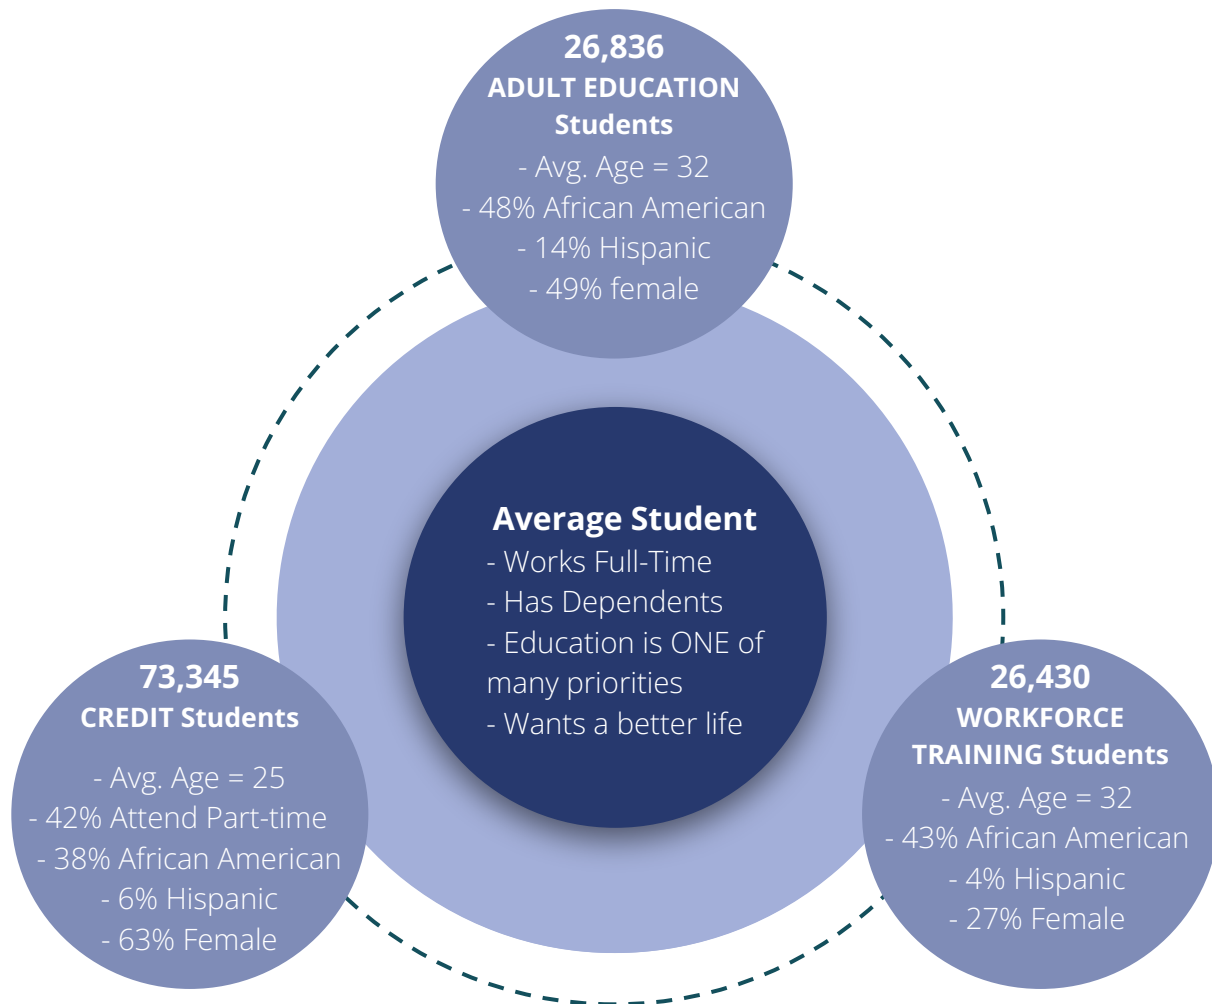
26,836
ADULT EDUCATION Students
- Avg. Age = 32
- 48% African American
- 14% Hispanic
- 49% female

Average Student
- Works Full-Time
- Has Dependents
- Education is ONE of many priorities
- Wants a better life

73,345
CREDIT Students
- Avg. Age = 25
- 42% Attend Part-time
- 38% African American
- 6% Hispanic
- 63% Female

26,430
WORKFORCE TRAINING Students
- Avg. Age = 32
- 43% African American
- 4% Hispanic
- 27% Female